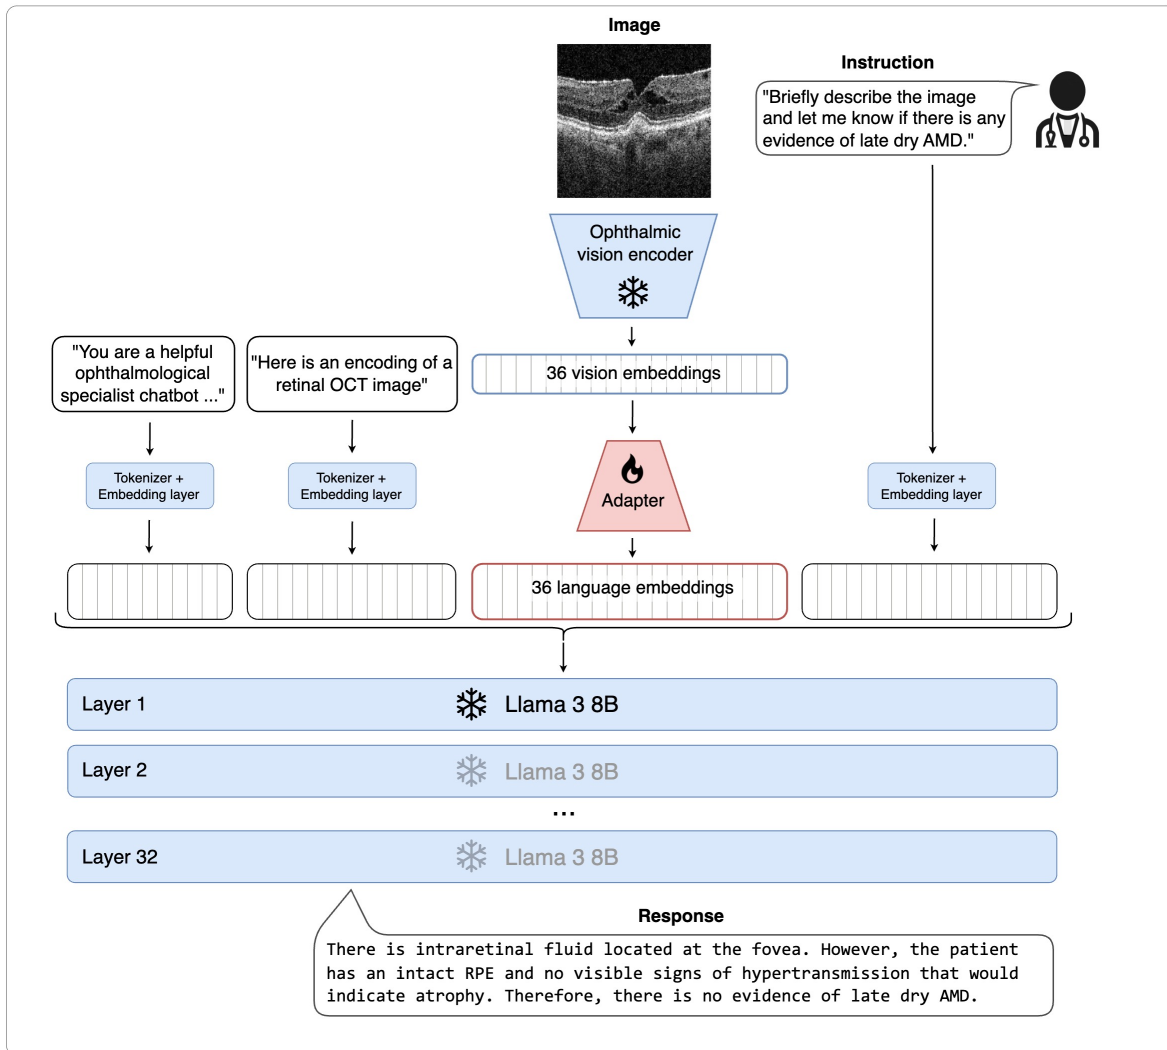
Image

Instruction

"Briefly describe the image and let me know if there is any evidence of late dry AMD."

Ophthalmic vision encoder

"You are a helpful ophthalmological specialist chatbot ..."

"Here is an encoding of a retinal OCT image"

36 vision embeddings

Tokenizer + Embedding layer

Tokenizer + Embedding layer

Adapter

Tokenizer + Embedding layer

36 language embeddings

Layer 1 Llama 3 8B

Layer 2 Llama 3 8B

...

Layer 32 Llama 3 8B

Response

There is intraretinal fluid located at the fovea. However, the patient has an intact RPE and no visible signs of hypertransmission that would indicate atrophy. Therefore, there is no evidence of late dry AMD.